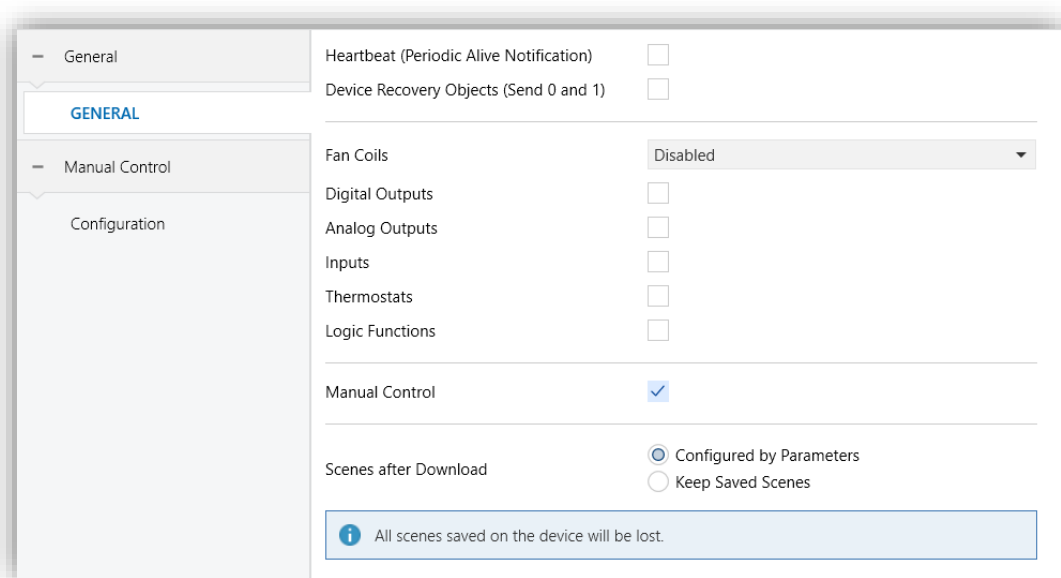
– General

GENERAL

– Manual Control

Configuration

Heartbeat (Periodic Alive Notification)

Device Recovery Objects (Send 0 and 1)

Fan Coils
Disabled

Digital Outputs

Analog Outputs

Inputs

Thermostats

Logic Functions

Manual Control

Scenes after Download
Configured by Parameters
Keep Saved Scenes

All scenes saved on the device will be lost.